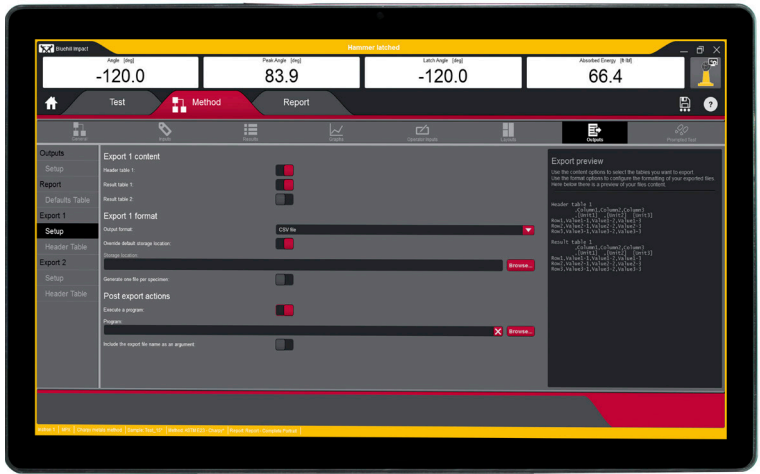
Bluehill Impact

Hammer latched

Angle [deg]
-120.0

Peak Angle [deg]
83.9

Latch Angle [deg]
-120.0

Absorbed Energy [ft·lbf]
66.4

Test

Method

Report

General

Inputs

Results

Graphs

Operator Inputs

Layouts

Outputs

Prompted Test

Outputs
Setup
Report
Defaults Table
Export 1
Setup
Header Table
Export 2
Setup
Header Table

Export 1 content

Header table 1

Result table 1

Result table 2

Export 1 format

Output format:
CSV file

Override default storage location:

Storage location:

Browse...

Generate one file per specimen:

Post export actions

Execute a program:

Program:

Browse...

Include the export file name as an argument:

Export preview

Use the content options to select the tables you want to export.
Use the format options to configure the formatting of your exported files.
Here below there is a preview of your files content.

Header table 1
Column1,Column2,Column3
[Unit1],[Unit2],[Unit3]
Row1,Value1-1,Value1-2,Value1-3
Row2,Value2-1,Value2-2,Value2-3
Row3,Value3-1,Value3-2,Value3-3

Result table 1
Column1,Column2,Column3
[Unit1],[Unit2],[Unit3]
Row1,Value1-1,Value1-2,Value1-3
Row2,Value2-1,Value2-2,Value2-3
Row3,Value3-1,Value3-2,Value3-3

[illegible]